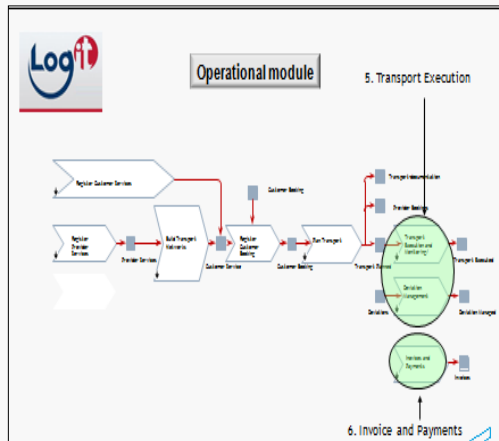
Logit

Operational module

5. Transport Execution

Register Customer Services

Customer Booking

Transport documentation

Provider Bookings

Register Provider Services

Provider Services

Build Transport Networks

Register Customer Booking

Plan Transport

Transport Execution and Monitoring

Transport Executed

Customer Services

Customer Booking

Transport Demand

Deviation Management

Deviations

Deviation Managed

Invoices and Payments

Invoices

6. Invoice and Payments